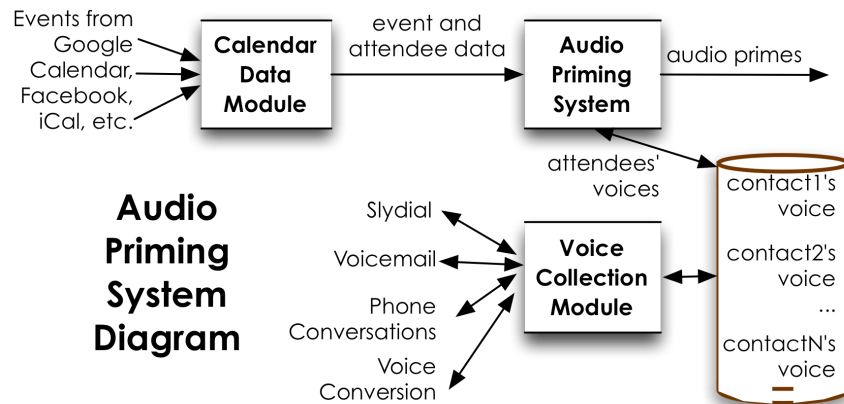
Events from Google Calendar, Facebook, iCal, etc.

Calendar Data Module

event and attendee data

Audio Priming System

audio primes

attendees' voices

contact1's voice

contact2's voice

...

contactN's voice

Audio Priming System Diagram

Slydial

Voicemail

Phone Conversations

Voice Conversion

Voice Collection Module